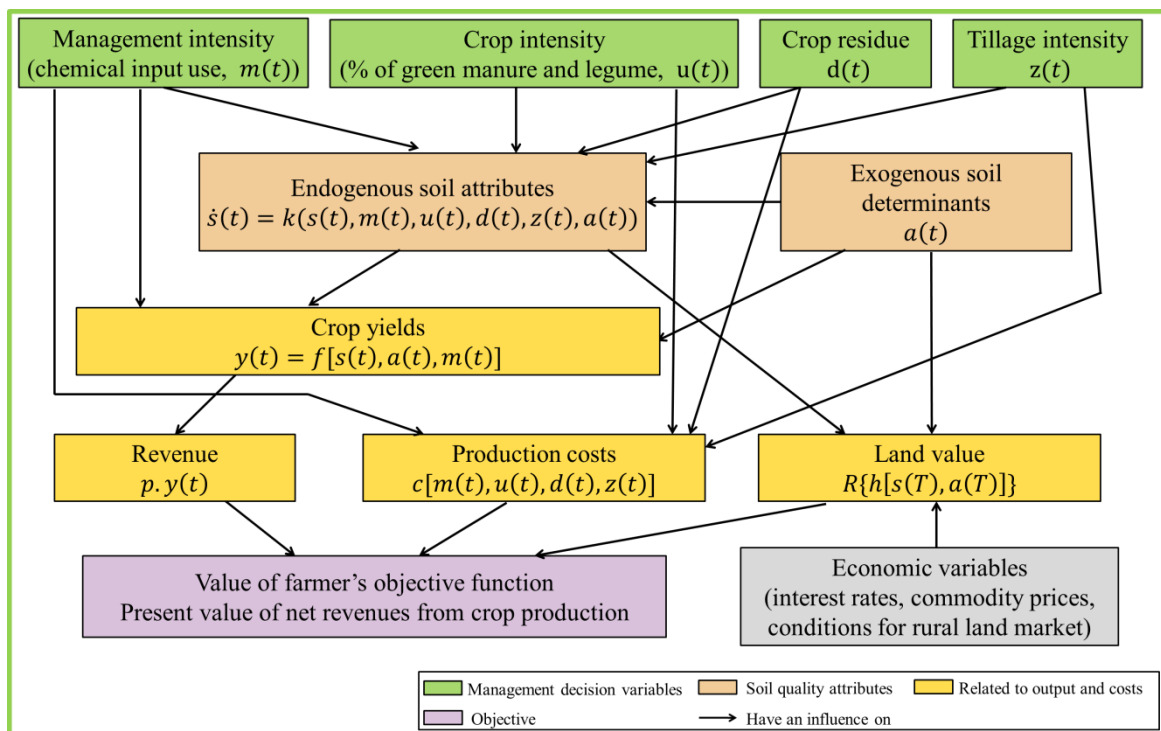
Management intensity (chemical input use, $m(t)$)

Crop intensity (% of green manure and legume, $u(t)$)

Crop residue $d(t)$

Tillage intensity $z(t)$

Endogenous soil attributes $\dot{s}(t) = k(s(t), m(t), u(t), d(t), z(t), a(t))$

Exogenous soil determinants $a(t)$

Crop yields $y(t) = f[s(t), a(t), m(t)]$

Revenue $p.y(t)$

Production costs $c[m(t), u(t), d(t), z(t)]$

Land value $R\{h[s(T), a(T)]\}$

Value of farmer's objective function Present value of net revenues from crop production

Economic variables (interest rates, commodity prices, conditions for rural land market)

Management decision variables

Soil quality attributes

Related to output and costs

Objective

Have an influence on